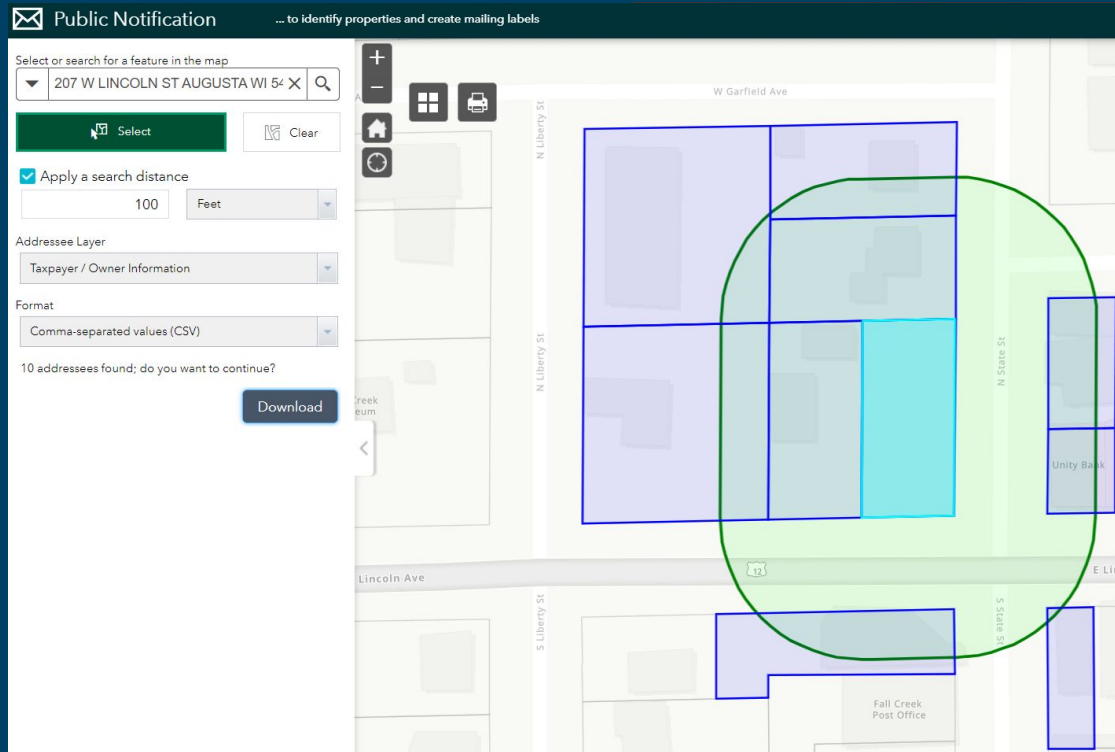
Public Notification ... to identify properties and create mailing labels

Select or search for a feature in the map
207 W LINCOLN ST AUGUSTA WI 54

Select
Clear

Apply a search distance
100
Feet

Addressee Layer
Taxpayer / Owner Information

Format
Comma-separated values (CSV)

10 addressees found; do you want to continue?

Download

W Garfield Ave
N Liberty St
N Liberty St
N State St
Unity Bank
reek
eum
Lincoln Ave
12
E Li
S Liberty St
S State St
Fall Creek
Post Office